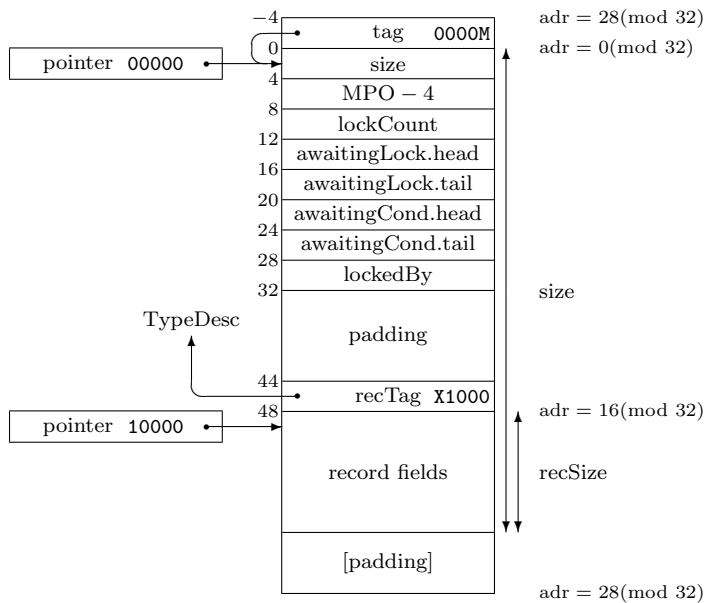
−4
tag 0000M
adr = 28(mod 32)
0
adr = 0(mod 32)
pointer 00000
size
4
MPO − 4
8
lockCount
12
awaitingLock.head
16
awaitingLock.tail
20
awaitingCond.head
24
awaitingCond.tail
28
lockedBy
32
size
TypeDesc
padding
44
recTag X1000
48
adr = 16(mod 32)
pointer 10000
record fields
recSize
[padding]
adr = 28(mod 32)